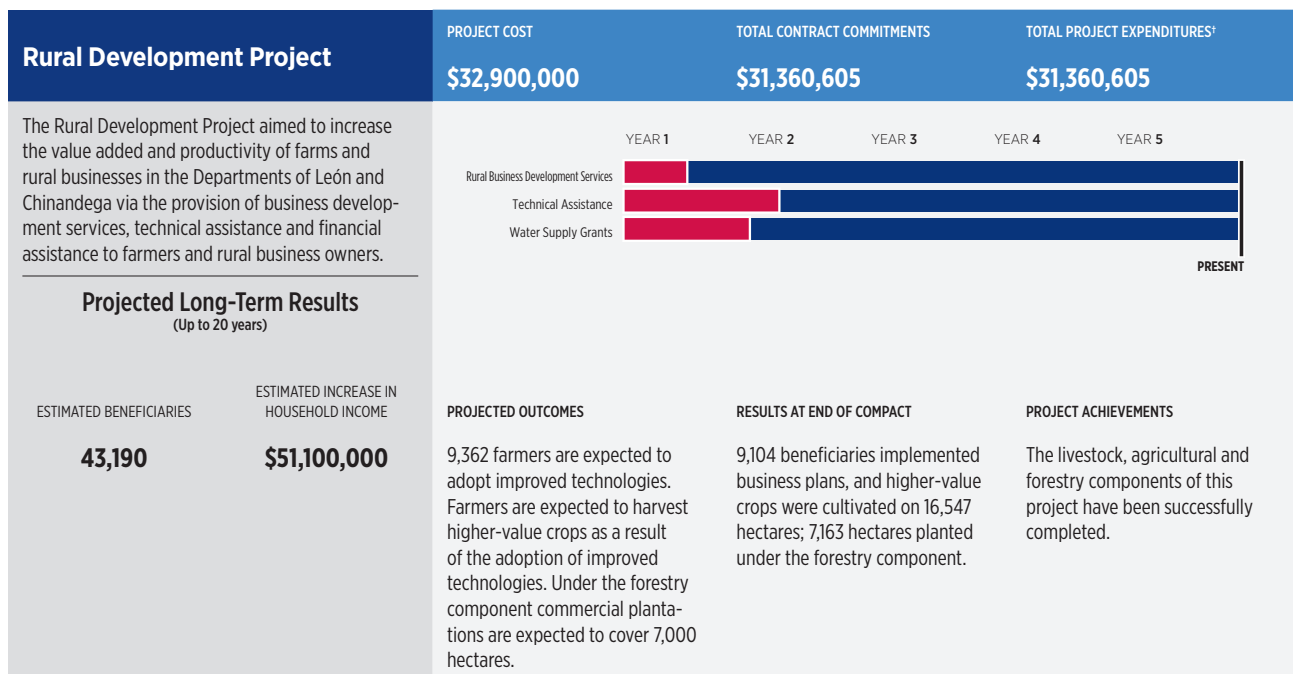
Rural Development Project

PROJECT COST
$32,900,000

TOTAL CONTRACT COMMITMENTS
$31,360,605

TOTAL PROJECT EXPENDITURES†
$31,360,605

The Rural Development Project aimed to increase the value added and productivity of farms and rural businesses in the Departments of León and Chinandega via the provision of business development services, technical assistance and financial assistance to farmers and rural business owners.

YEAR 1 YEAR 2 YEAR 3 YEAR 4 YEAR 5

Rural Business Development Services
Technical Assistance
Water Supply Grants

PRESENT

Projected Long-Term Results
(Up to 20 years)

ESTIMATED BENEFICIARIES
43,190

ESTIMATED INCREASE IN HOUSEHOLD INCOME
$51,100,000

PROJECTED OUTCOMES

9,362 farmers are expected to adopt improved technologies. Farmers are expected to harvest higher-value crops as a result of the adoption of improved technologies. Under the forestry component commercial plantations are expected to cover 7,000 hectares.

RESULTS AT END OF COMPACT

9,104 beneficiaries implemented business plans, and higher-value crops were cultivated on 16,547 hectares; 7,163 hectares planted under the forestry component.

PROJECT ACHIEVEMENTS

The livestock, agricultural and forestry components of this project have been successfully completed.